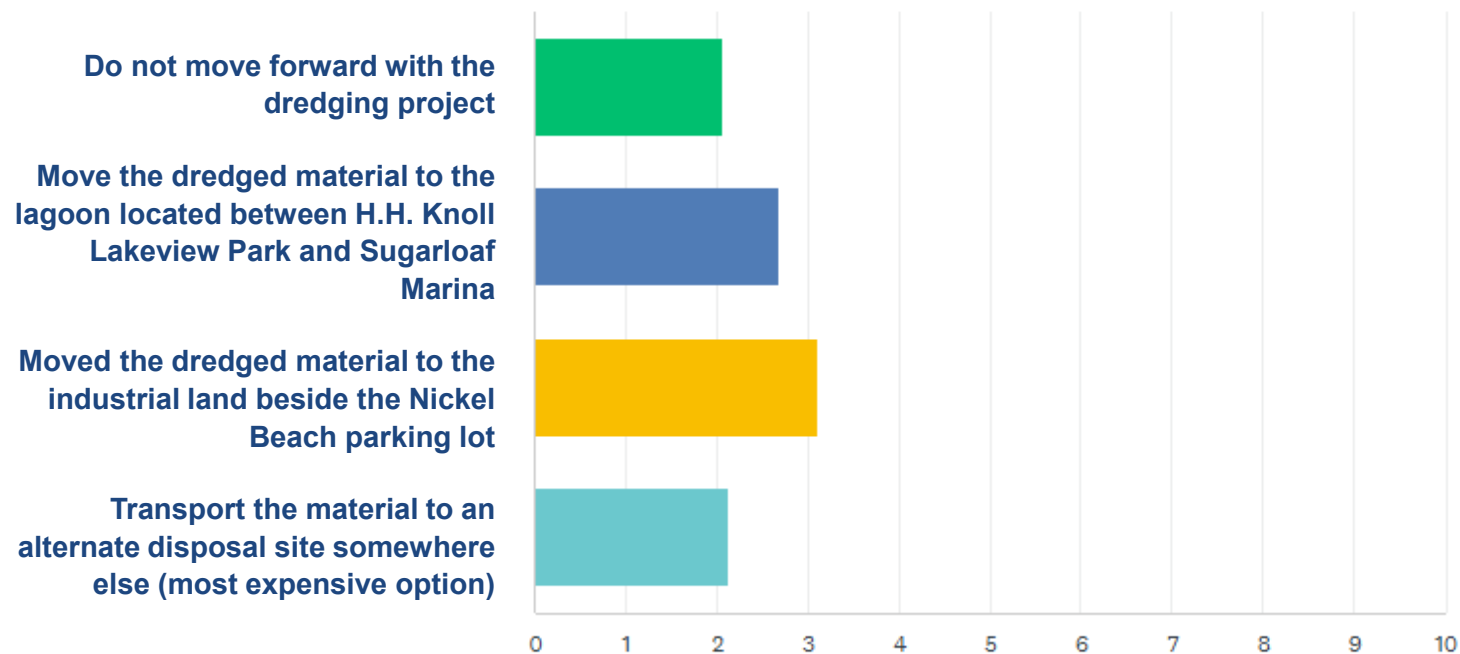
Do not move forward with the dredging project

Move the dredged material to the lagoon located between H.H. Knoll Lakeview Park and Sugarloaf Marina

Moved the dredged material to the industrial land beside the Nickel Beach parking lot

Transport the material to an alternate disposal site somewhere else (most expensive option)

0 1 2 3 4 5 6 7 8 9 10